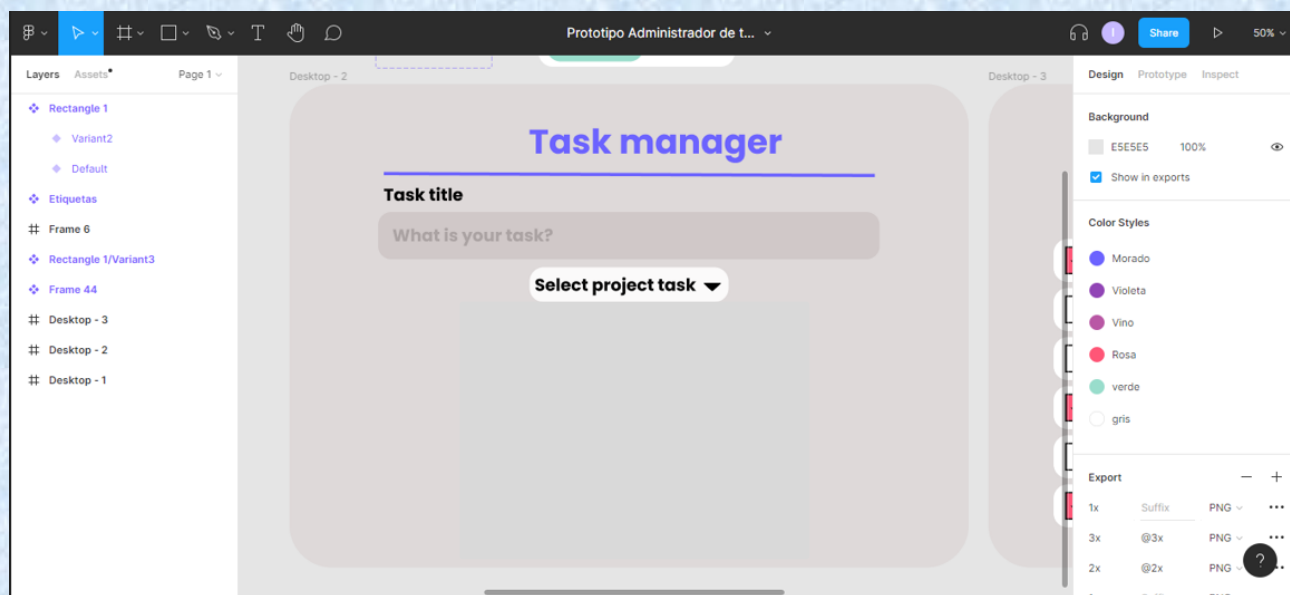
Prototipo Administrador de t...

Share

50%

Layers Assets Page 1

Rectangle 1

Variant2

Default

Etiquetas

Frame 6

Rectangle 1/Variant3

Frame 44

Desktop - 3

Desktop - 2

Desktop - 1

Desktop - 2

Task manager

Task title

What is your task?

Select project task

Desktop - 3

Design Prototype Inspect

Background

E5E5E5 100%

Show in exports

Color Styles

Morado

Violeta

Vino

Rosa

verde

gris

Export

1x Suffix PNG

3x @3x PNG

2x @2x PNG

?